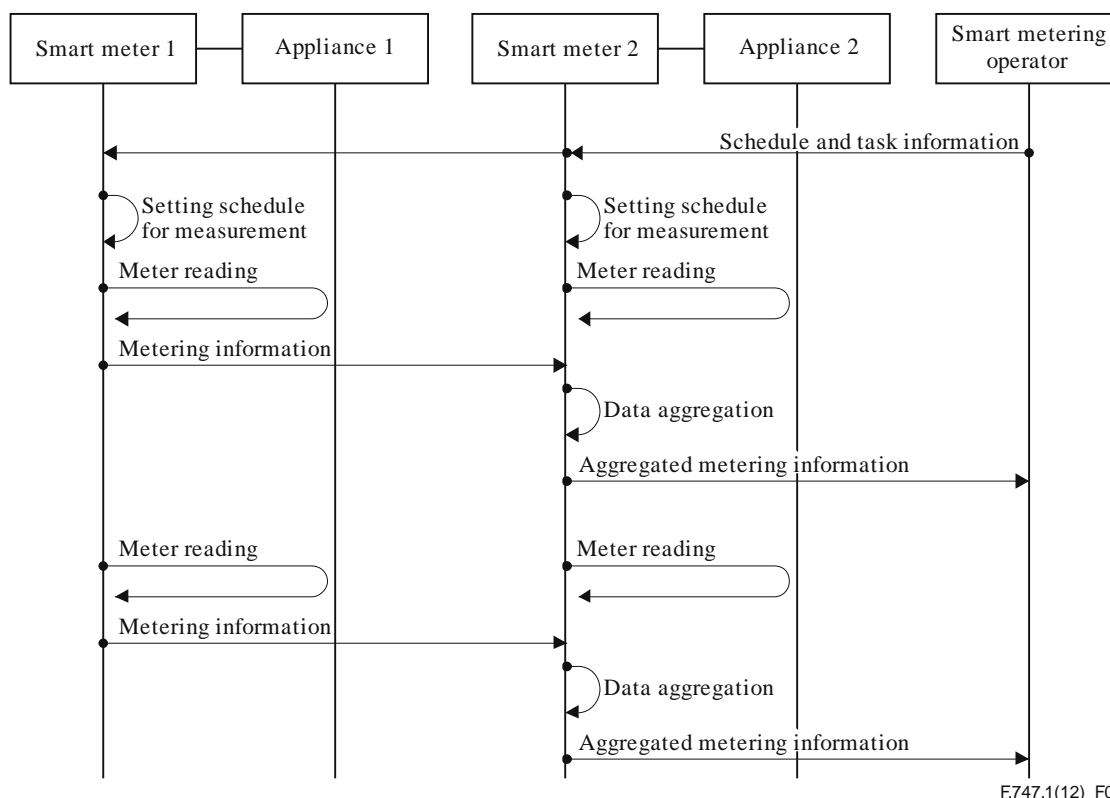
Smart meter 1
Appliance 1
Smart meter 2
Appliance 2
Smart metering operator

Schedule and task information

Setting schedule for measurement

Setting schedule for measurement

Meter reading

Meter reading

Metering information

Data aggregation

Aggregated metering information

Meter reading

Meter reading

Metering information

Data aggregation

Aggregated metering information

F.747.1(12)_F0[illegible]